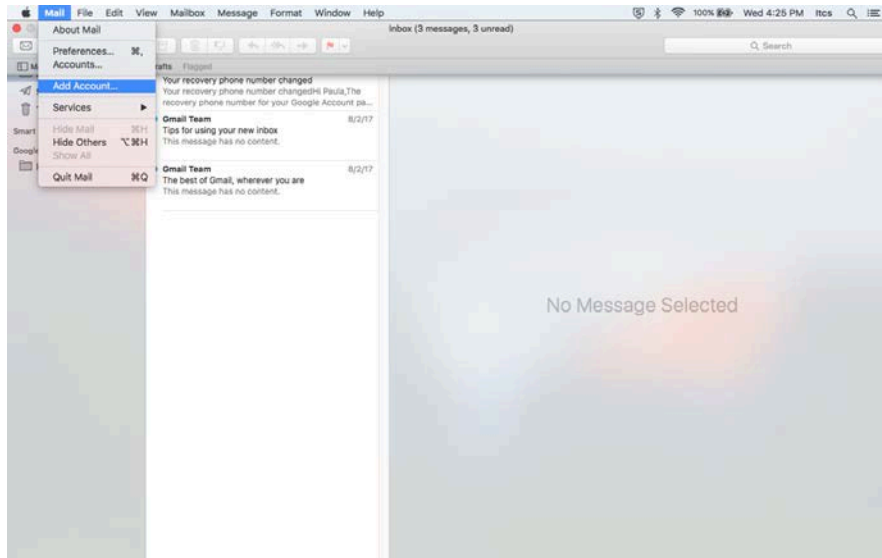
Mail File Edit View Mailbox Message Format Window Help

100% Wed 4:25 PM itcs

Inbox (3 messages, 3 unread)

Q Search

About Mail

Preferences... ⌘,

Accounts...

Add Account...

Services ▶

Hide Mail ⌘H

Hide Others ⌥⌘H

Show All

Quit Mail ⌘Q

rafts Flagged

Smart

Google

Your recovery phone number changed
Your recovery phone number changedHi Paula,The recovery phone number for your Google Account pa...

Gmail Team 8/2/17
Tips for using your new inbox
This message has no content.

Gmail Team 8/2/17
The best of Gmail, wherever you are
This message has no content.

No Message Selected